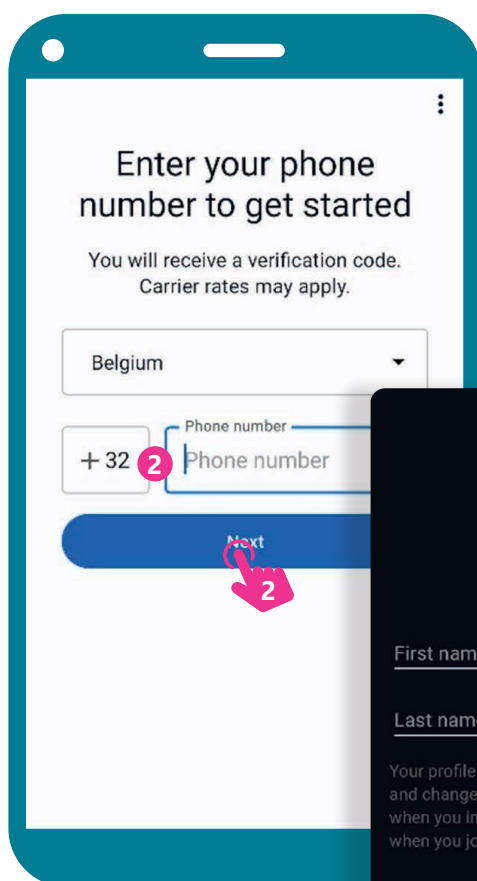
Enter your phone number to get started

You will receive a verification code. Carrier rates may apply.

Belgium

+32

2

Phone number

Phone number

Next

2

First nam

Last nam

Your profile
and change
when you in
when you jo